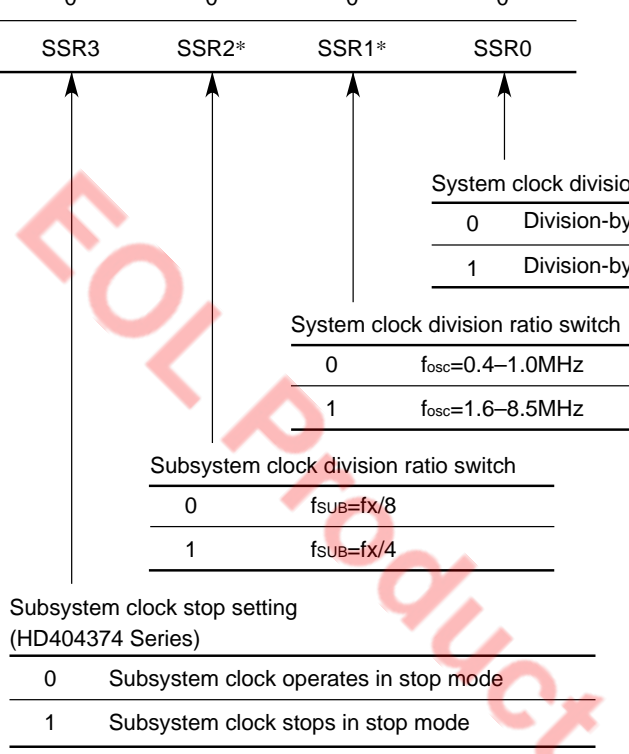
| SSR3 | SSR2* | SSR1* | SSR0 |
|---|---|---|---|

System clock divisio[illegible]

| 0 | Division-by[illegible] |
|---|---|
| 1 | Division-by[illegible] |

System clock division ratio switch

| 0 | $f_{osc}$=0.4–1.0MHz |
|---|---|
| 1 | $f_{osc}$=1.6–8.5MHz |

Subsystem clock division ratio switch

| 0 | $f_{SUB}$=fx/8 |
|---|---|
| 1 | $f_{SUB}$=fx/4 |

Subsystem clock stop setting
(HD404374 Series)

| 0 | Subsystem clock operates in stop mode |
|---|---|
| 1 | Subsystem clock stops in stop mode |

EOL Product